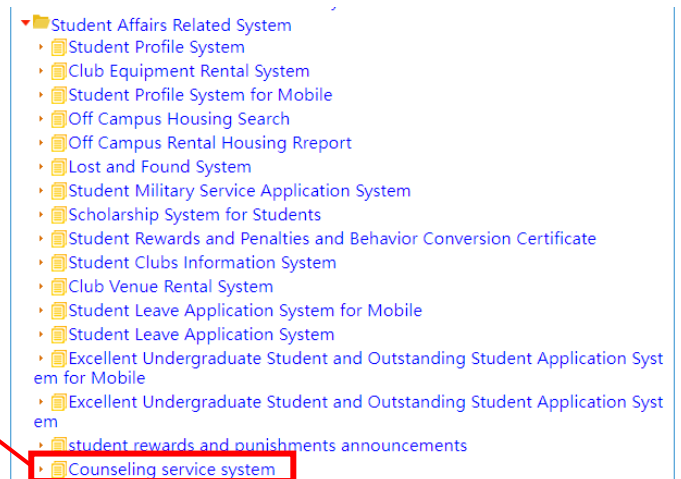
Student Affairs Related System
Student Profile System
Club Equipment Rental System
Student Profile System for Mobile
Off Campus Housing Search
Off Campus Rental Housing Rreport
Lost and Found System
Student Military Service Application System
Scholarship System for Students
Student Rewards and Penalties and Behavior Conversion Certificate
Student Clubs Information System
Club Venue Rental System
Student Leave Application System for Mobile
Student Leave Application System
Excellent Undergraduate Student and Outstanding Student Application System for Mobile
Excellent Undergraduate Student and Outstanding Student Application System
student rewards and punishments announcements
Counseling service system